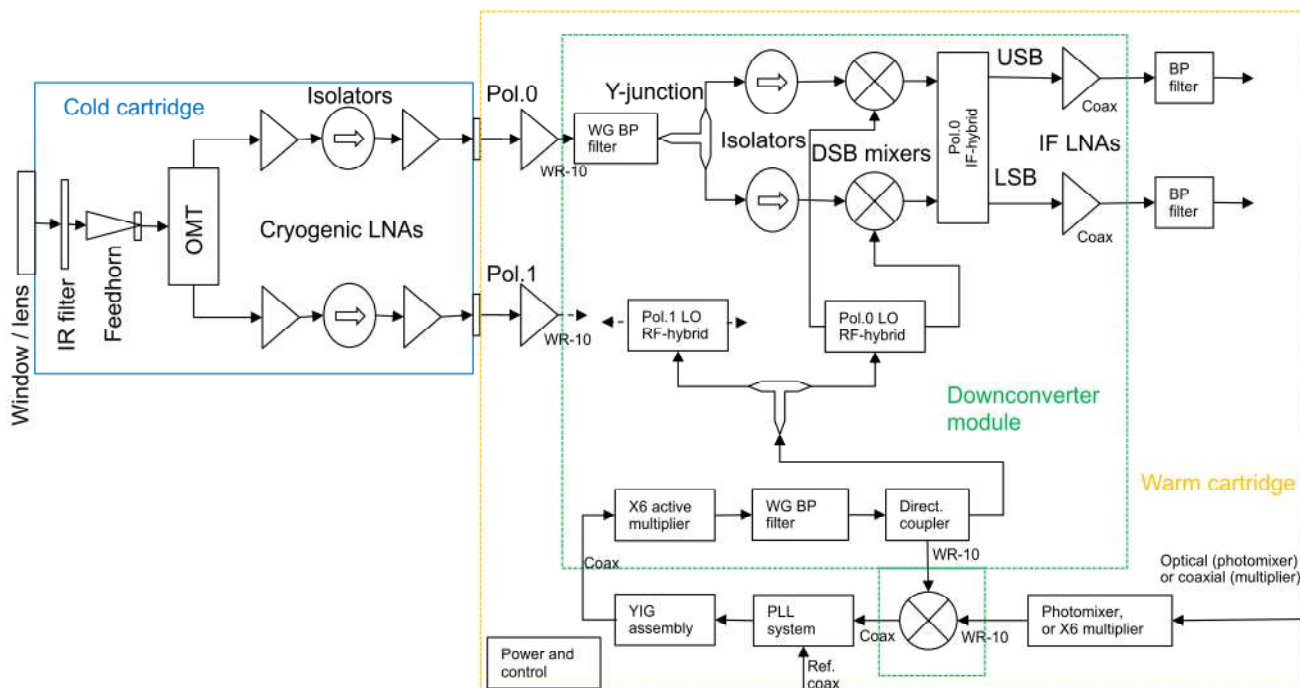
Cold cartridge

Isolators

Pol.0

Y-junction

WG BP filter

WR-10

Isolators

DSB mixers

Pol.0 IF-hybrid

USB

LSB

Coax

Coax

IF LNAs

BP filter

BP filter

Window / lens

IR filter

Feedhorn

OMT

Cryogenic LNAs

Pol.1

WR-10

Pol.1 LO RF-hybrid

Pol.0 LO RF-hybrid

Downconverter module

Warm cartridge

X6 active multiplier

WG BP filter

Direct. coupler

WR-10

Coax

Optical (photomixer) or coaxial (multiplier)

YIG assembly

PLL system

Coax

WR-10

Photomixer, or X6 multiplier

Power and control

Ref. coax